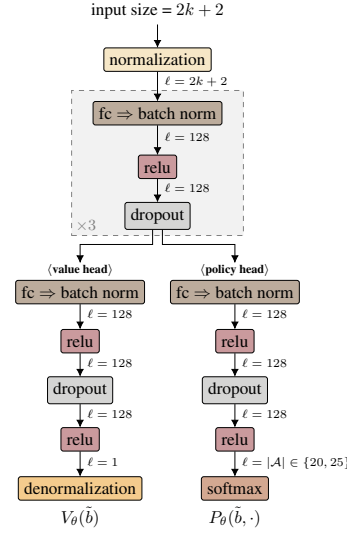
input size = $2k+2$

normalization

$\ell = 2k+2$

fc ⇒ batch norm

$\ell = 128$

relu

$\ell = 128$

dropout

×3

⟨value head⟩

fc ⇒ batch norm

$\ell = 128$

relu

$\ell = 128$

dropout

$\ell = 128$

relu

$\ell = 1$

denormalization

$V_\theta(\tilde{b})$

⟨policy head⟩

fc ⇒ batch norm

$\ell = 128$

relu

$\ell = 128$

dropout

$\ell = 128$

relu

$\ell = |\mathcal{A}| \in \{20, 25\}$

softmax

$P_\theta(\tilde{b}, \cdot)$